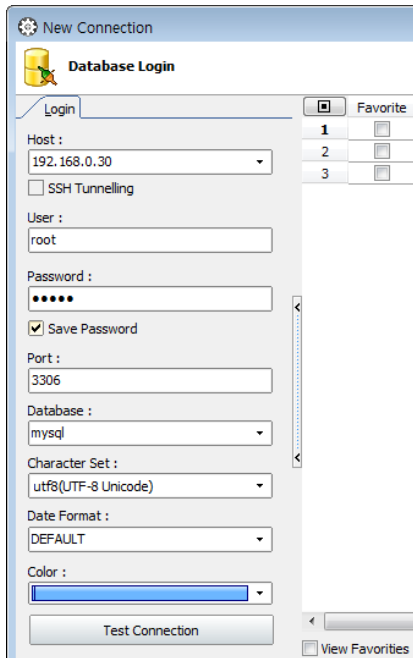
New Connection

Database Login

Login

Host :
192.168.0.30

SSH Tunnelling

User :
root

Password :
●●●●●

Save Password

Port :
3306

Database :
mysql

Character Set :
utf8(UTF-8 Unicode)

Date Format :
DEFAULT

Color :

Test Connection

| | Favorite |
|---|---|
| 1 | |
| 2 | |
| 3 | |

View Favorites